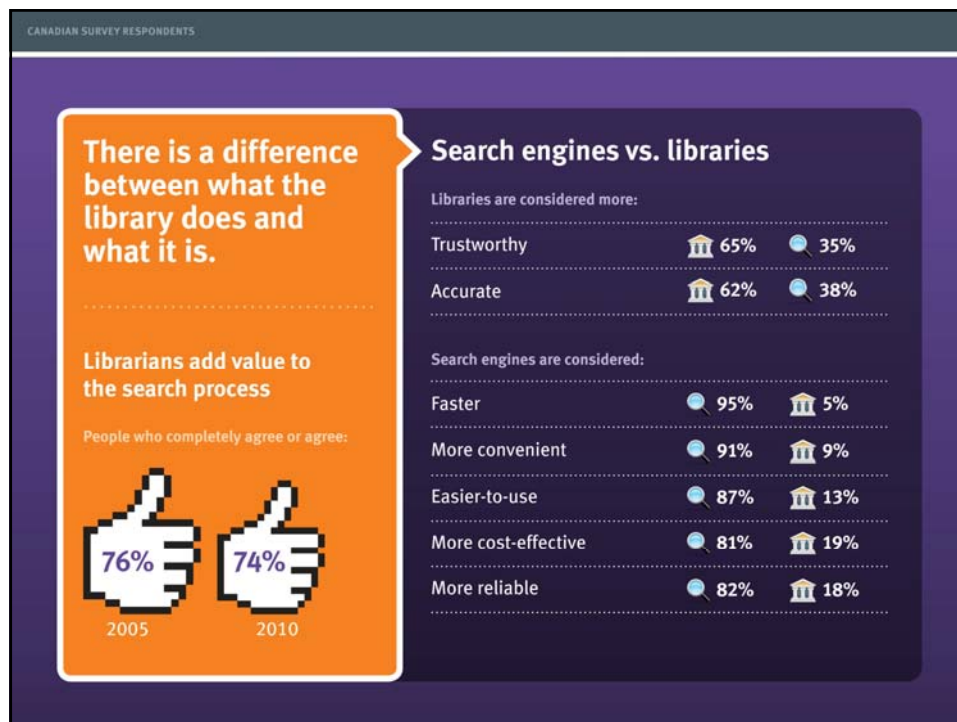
CANADIAN SURVEY RESPONDENTS

There is a difference between what the library does and what it is.

Librarians add value to the search process

People who completely agree or agree:

76%
2005

74%
2010

Search engines vs. libraries

Libraries are considered more:

| | | |
|---|---|---|
| Trustworthy | 65% | 35% |
| Accurate | 62% | 38% |

Search engines are considered:

| | | |
|---|---|---|
| Faster | 95% | 5% |
| More convenient | 91% | 9% |
| Easier-to-use | 87% | 13% |
| More cost-effective | 81% | 19% |
| More reliable | 82% | 18% |